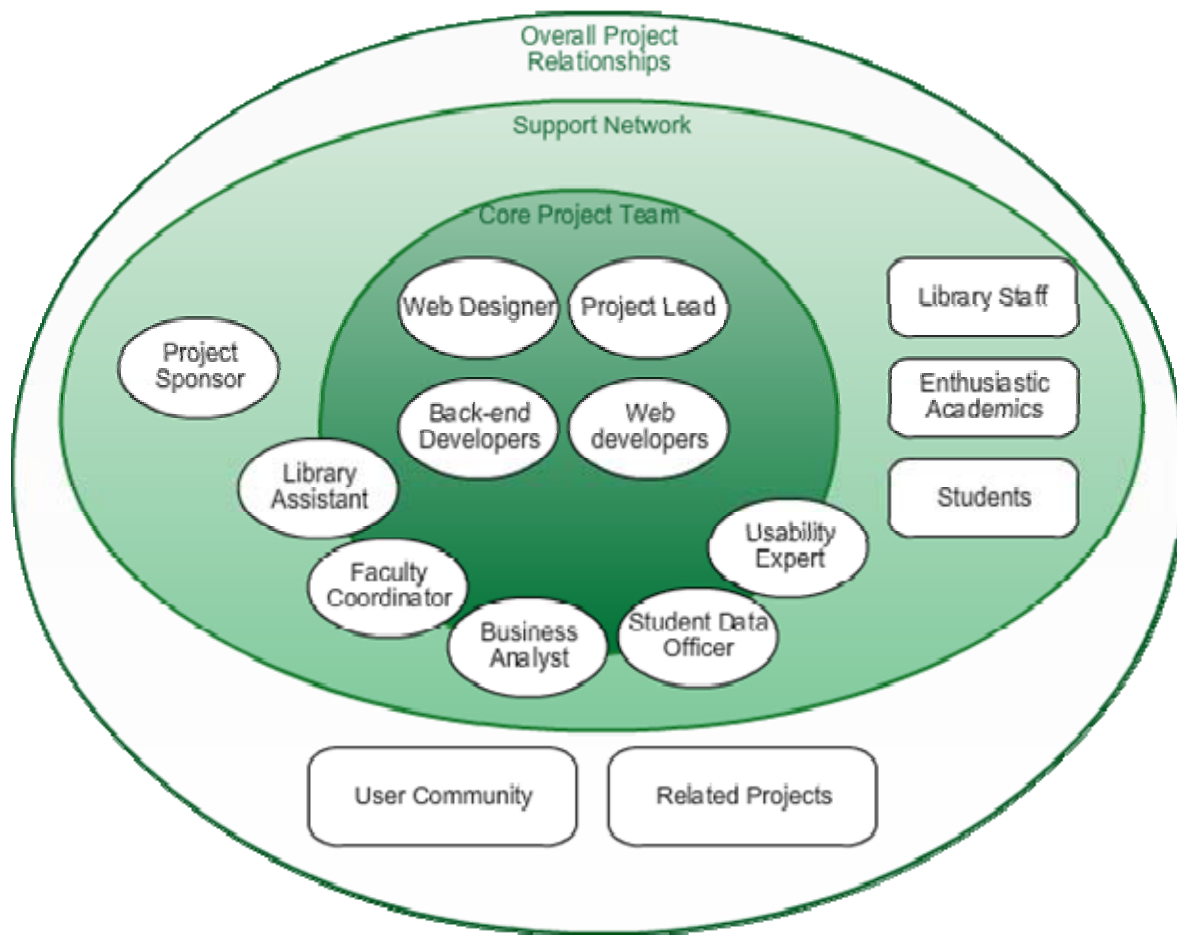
Overall Project Relationships

Support Network

Core Project Team

Web Designer

Project Lead

Back-end Developers

Web developers

Project Sponsor

Library Assistant

Faculty Coordinator

Business Analyst

Student Data Officer

Usability Expert

Library Staff

Enthusiastic Academics

Students

User Community

Related Projects